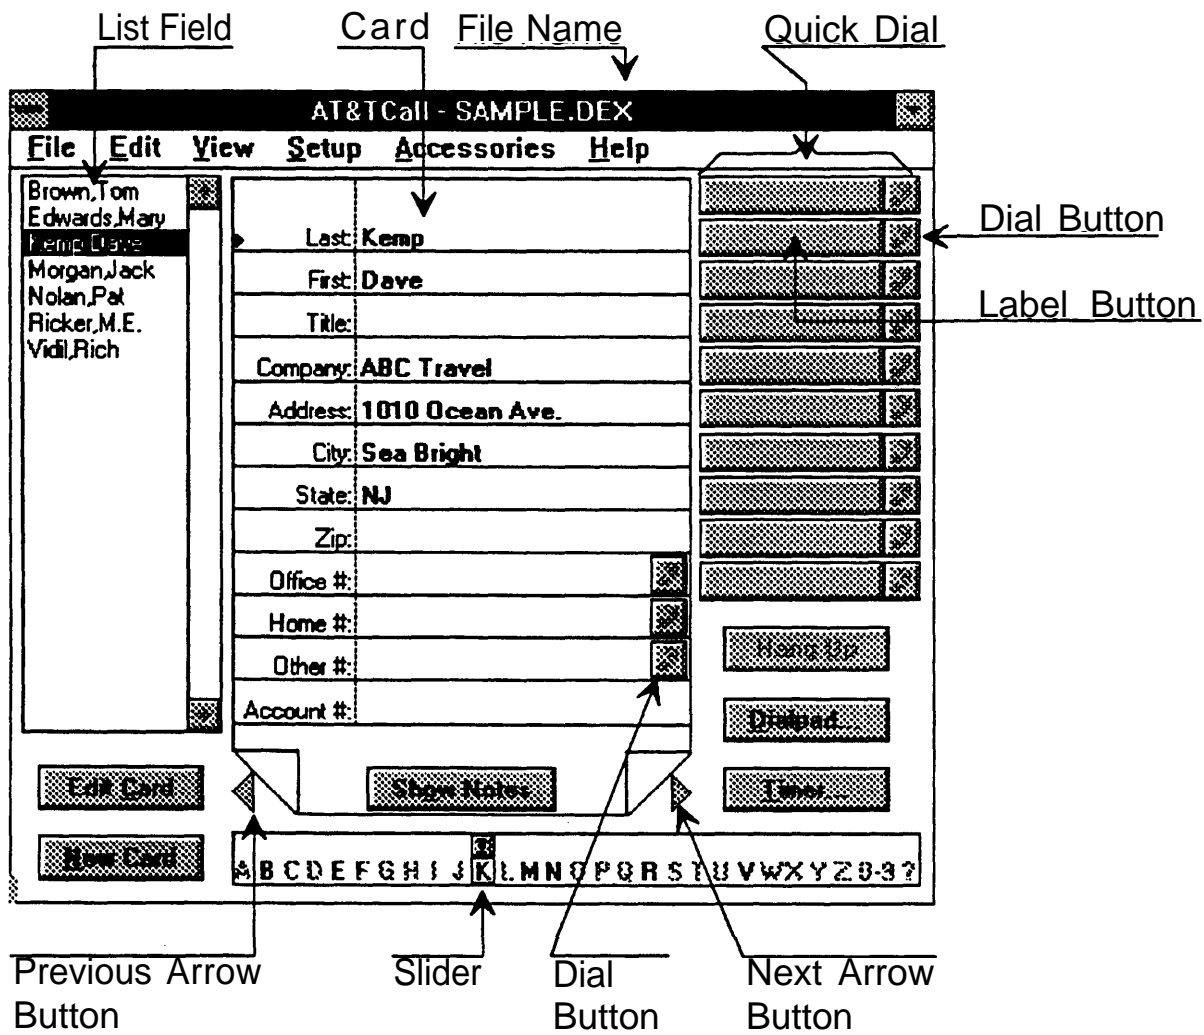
List Field
Card
File Name
Quick Dial

AT&TCall - SAMPLE.DEX

File Edit View Setup Accessories Help

Brown,Tom
Edwards,Mary
Kemp,Dave
Morgan,Jack
Nolan,Pat
Ricker,M.E.
Vidil,Rich

Last: Kemp
First: Dave
Title:
Company: ABC Travel
Address: 1010 Ocean Ave.
City: Sea Bright
State: NJ
Zip:
Office #:
Home #:
Other #:
Account #:

Dial Button
Label Button

Hang Up
Dialpad...
Timer...

Edit Card
Show Notes
New Card

A B C D E F G H I J K L M N O P Q R S T U V W X Y Z 0-9 ?

Previous Arrow Button
Slider
Dial Button
Next Arrow Button